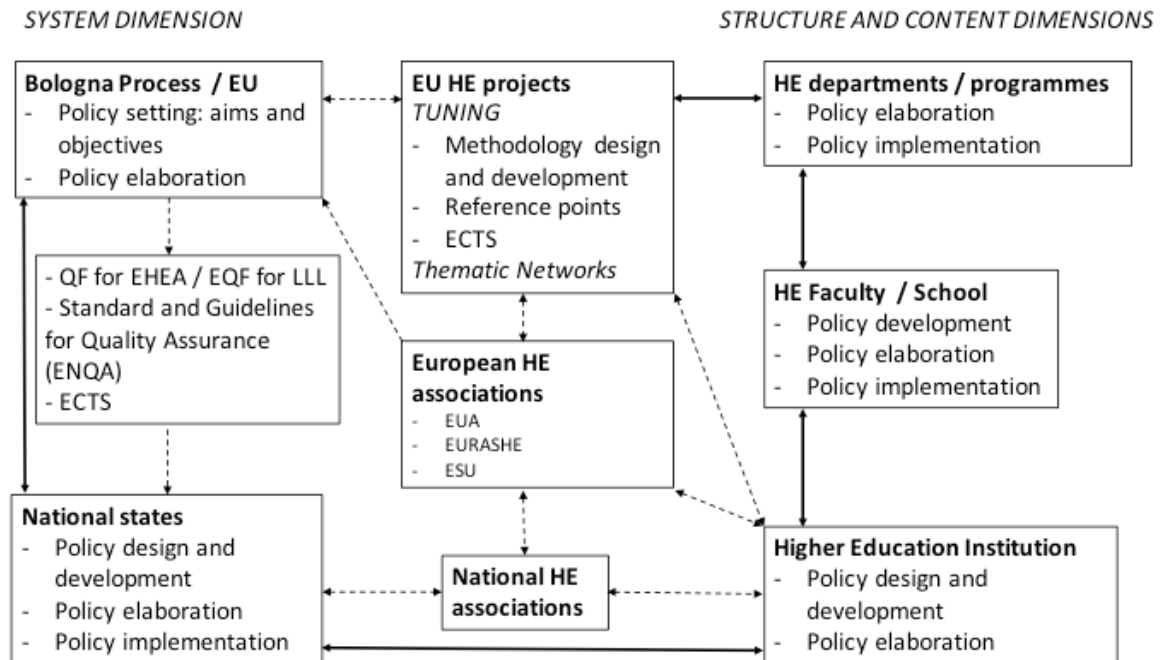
SYSTEM DIMENSION

STRUCTURE AND CONTENT DIMENSIONS

**Bologna Process / EU**
- Policy setting: aims and objectives
- Policy elaboration

**EU HE projects**
TUNING
- Methodology design and development
- Reference points
- ECTS
Thematic Networks

**HE departments / programmes**
- Policy elaboration
- Policy implementation

- QF for EHEA / EQF for LLL
- Standard and Guidelines for Quality Assurance (ENQA)
- ECTS

**HE Faculty / School**
- Policy development
- Policy elaboration
- Policy implementation

**European HE associations**
- EUA
- EURASHE
- ESU

**National states**
- Policy design and development
- Policy elaboration
- Policy implementation

**National HE associations**

**Higher Education Institution**
- Policy design and development
- Policy elaboration